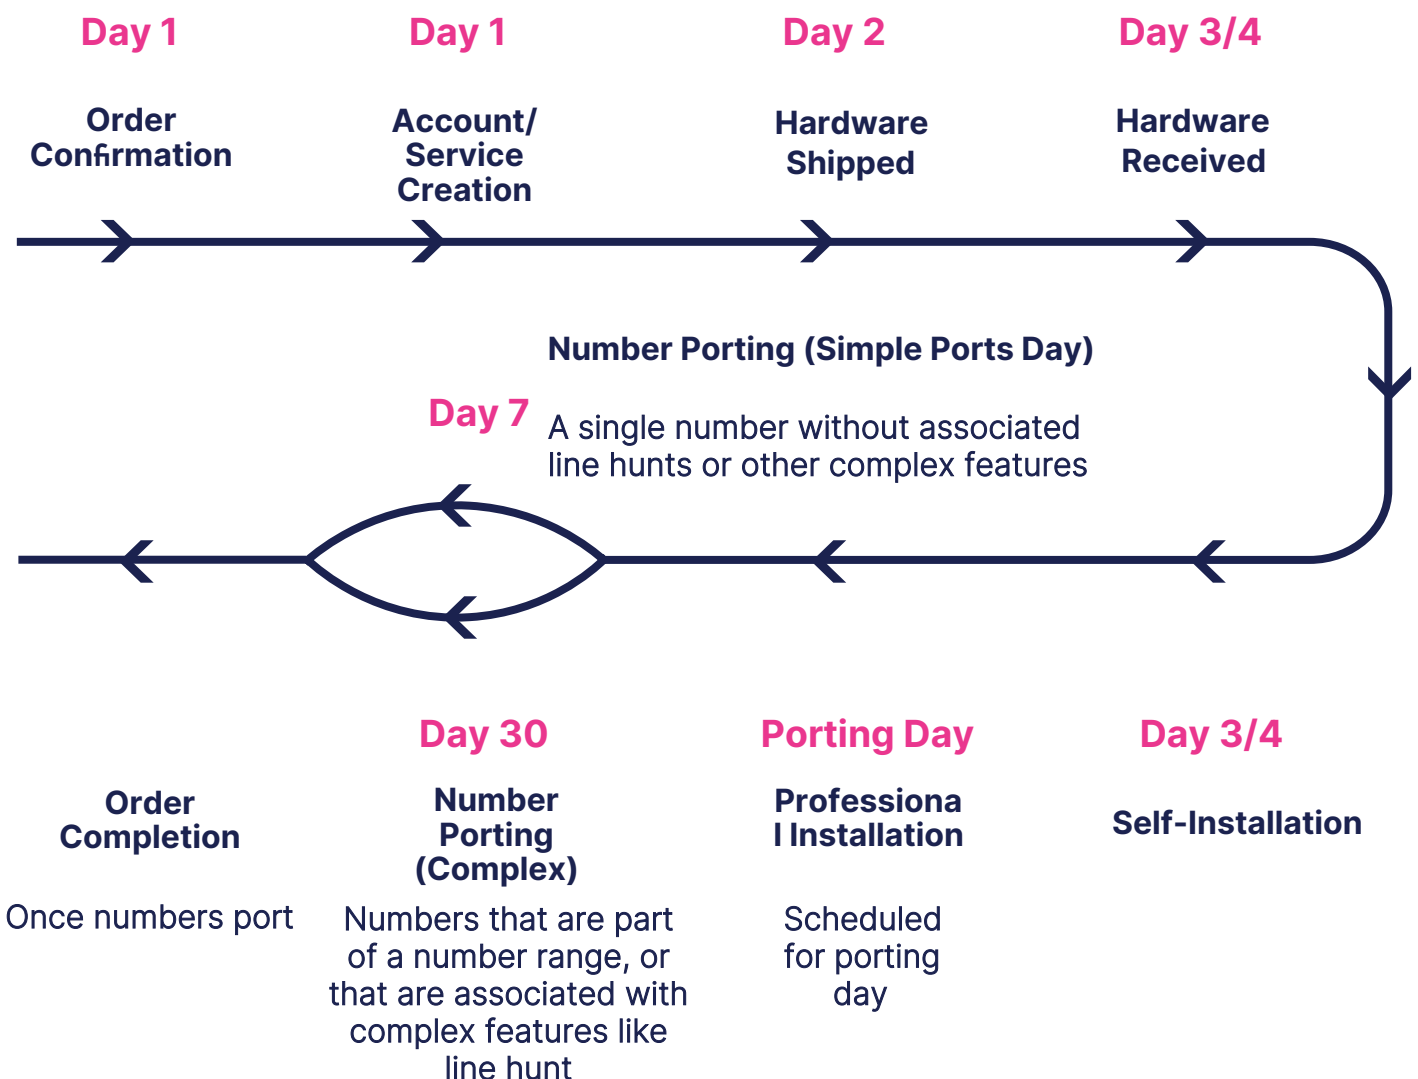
Day 1

Order Confirmation

Day 1

Account/ Service Creation

Day 2

Hardware Shipped

Day 3/4

Hardware Received

Number Porting (Simple Ports Day)

Day 7

A single number without associated line hunts or other complex features

Day 30

Porting Day

Day 3/4

Order Completion

Once numbers port

Number Porting (Complex)

Numbers that are part of a number range, or that are associated with complex features like line hunt

Professiona l Installation

Scheduled for porting day

Self-Installation